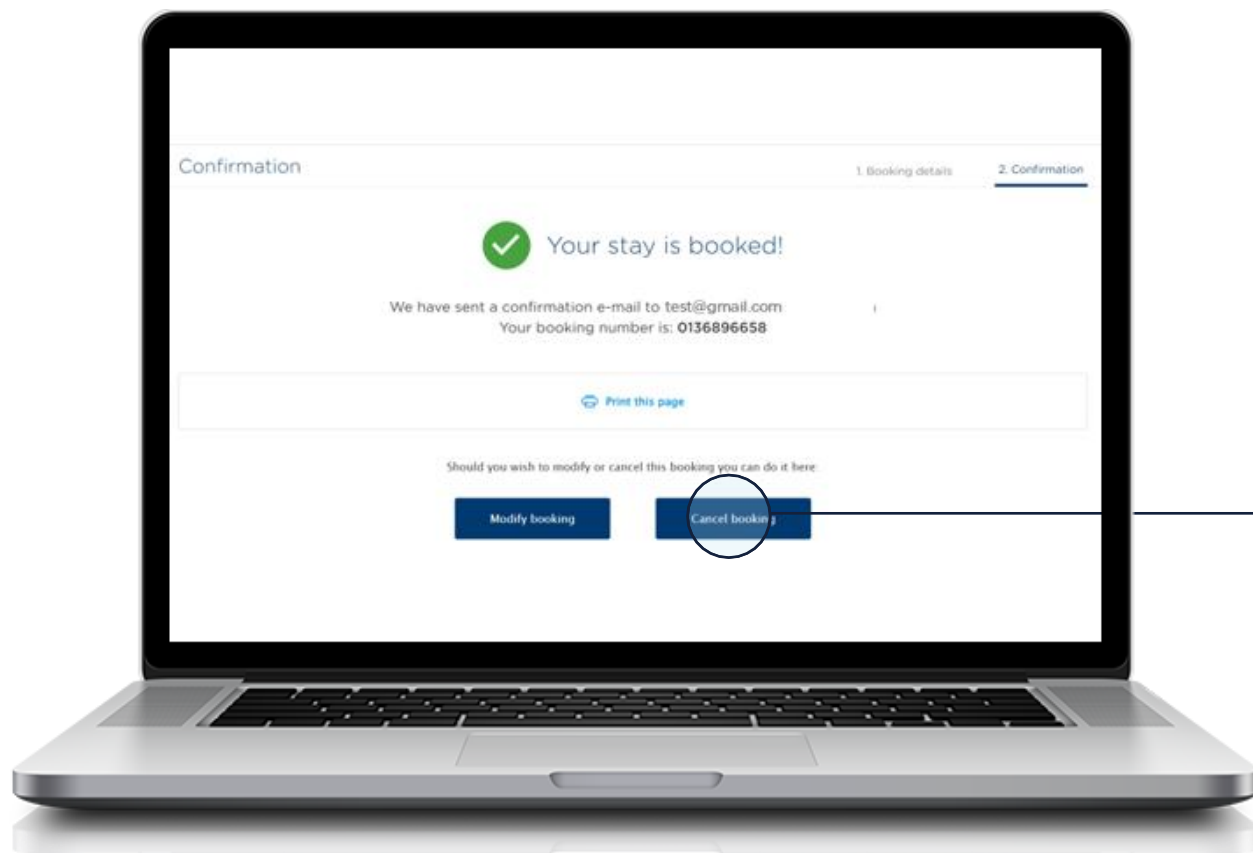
Confirmation

1. Booking details

2. Confirmation

Your stay is booked!

We have sent a confirmation e-mail to test@gmail.com
Your booking number is: **0136896658**

Print this page

Should you wish to modify or cancel this booking you can do it here

Modify booking

Cancel booking